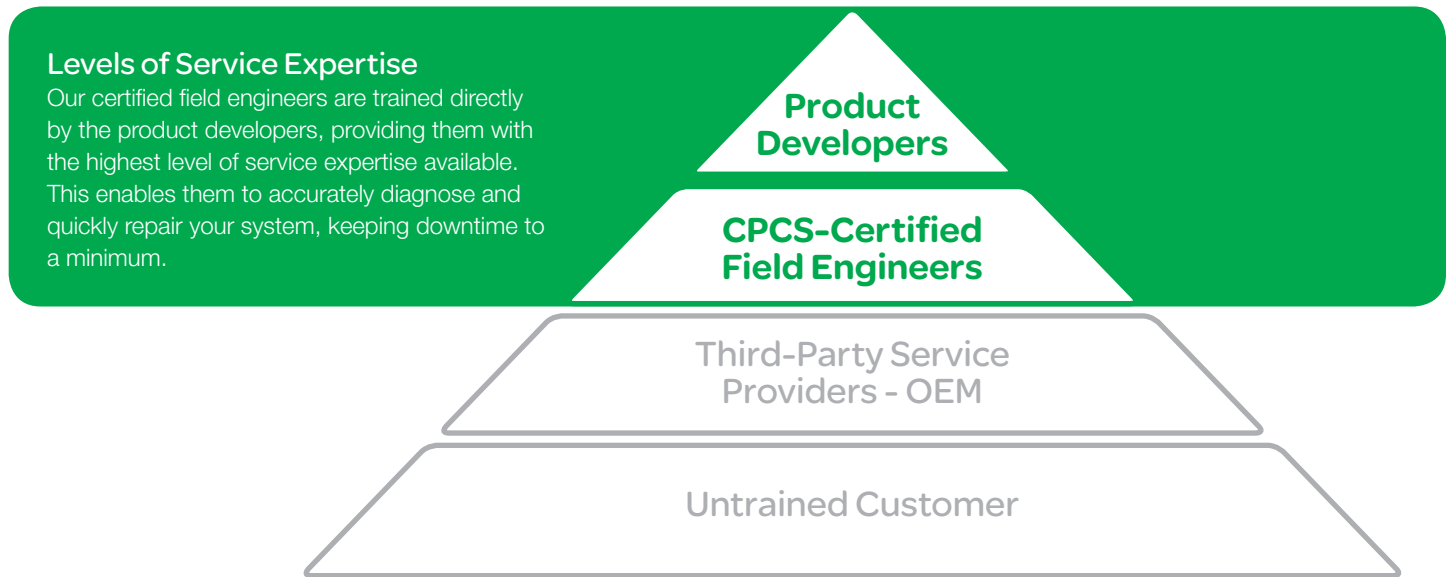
Levels of Service Expertise
Our certified field engineers are trained directly by the product developers, providing them with the highest level of service expertise available. This enables them to accurately diagnose and quickly repair your system, keeping downtime to a minimum.

Product Developers

CPCS-Certified Field Engineers

Third-Party Service Providers - OEM

Untrained Customer